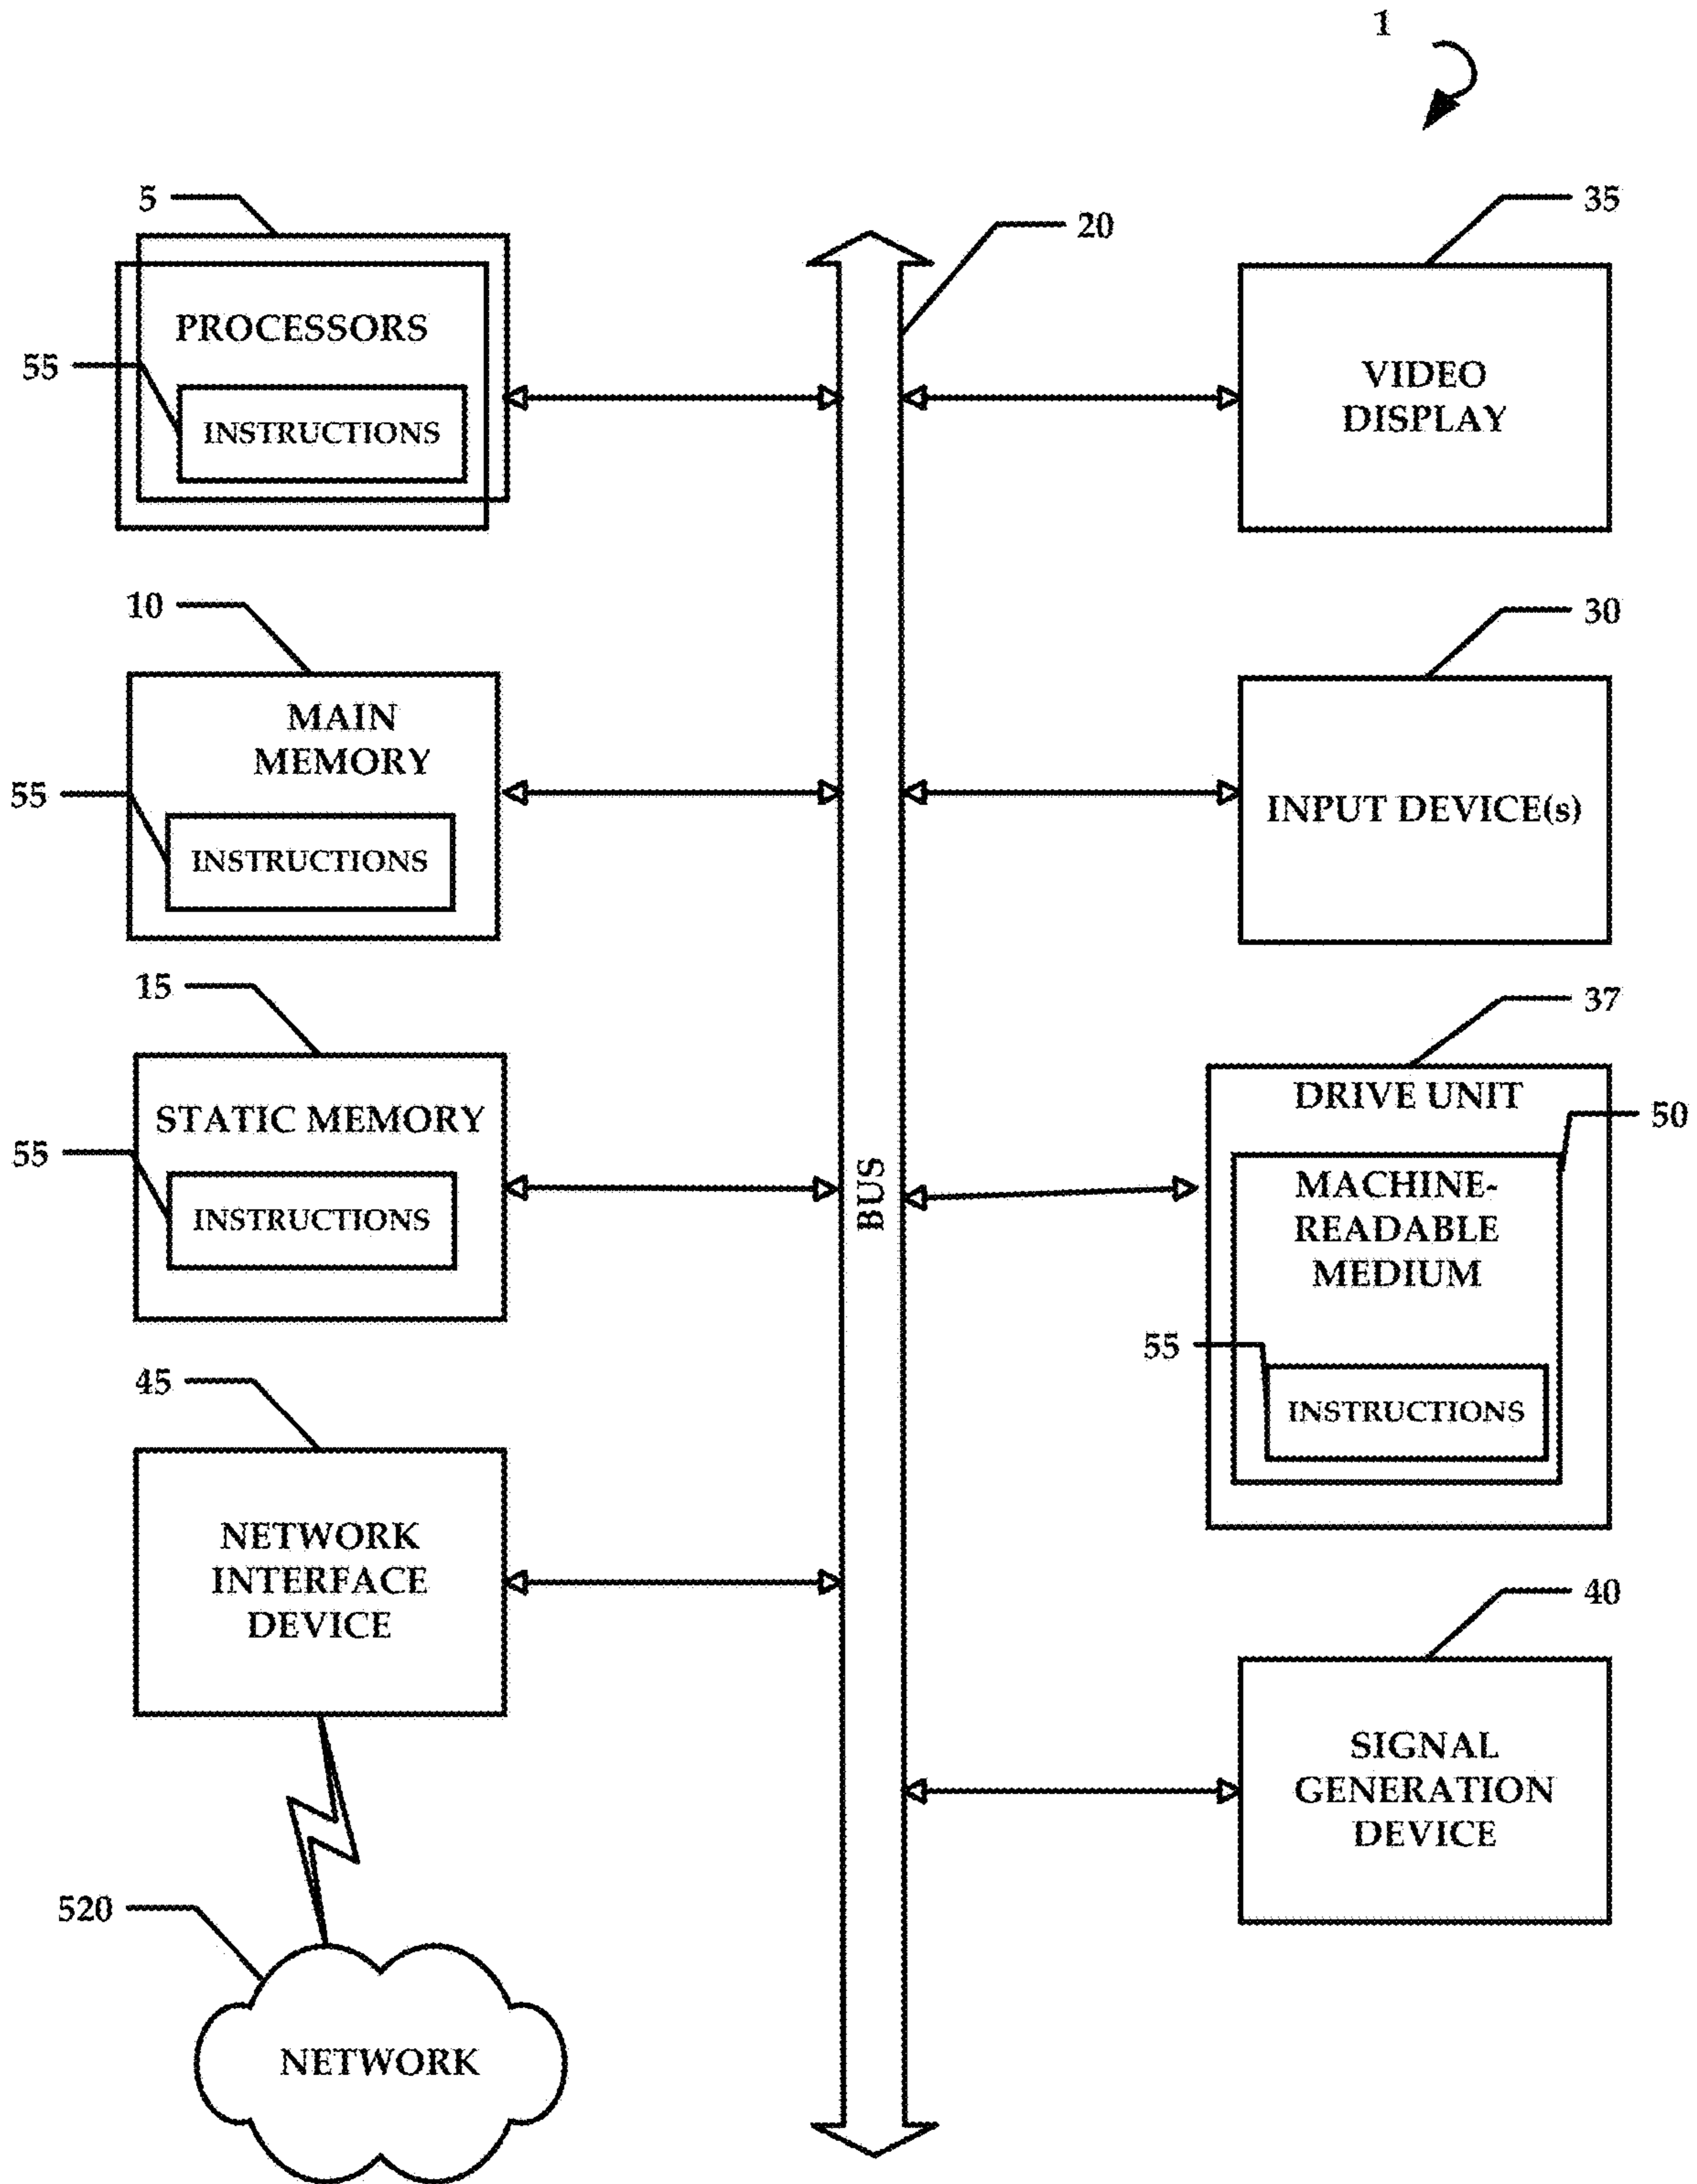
1

5

PROCESSORS

55

INSTRUCTIONS

20

35

VIDEO DISPLAY

10

MAIN MEMORY

55

INSTRUCTIONS

30

INPUT DEVICE(s)

15

STATIC MEMORY

55

INSTRUCTIONS

BUS

37

DRIVE UNIT

50

MACHINE-READABLE MEDIUM

55

INSTRUCTIONS

45

NETWORK INTERFACE DEVICE

40

SIGNAL GENERATION DEVICE

520

NETWORK